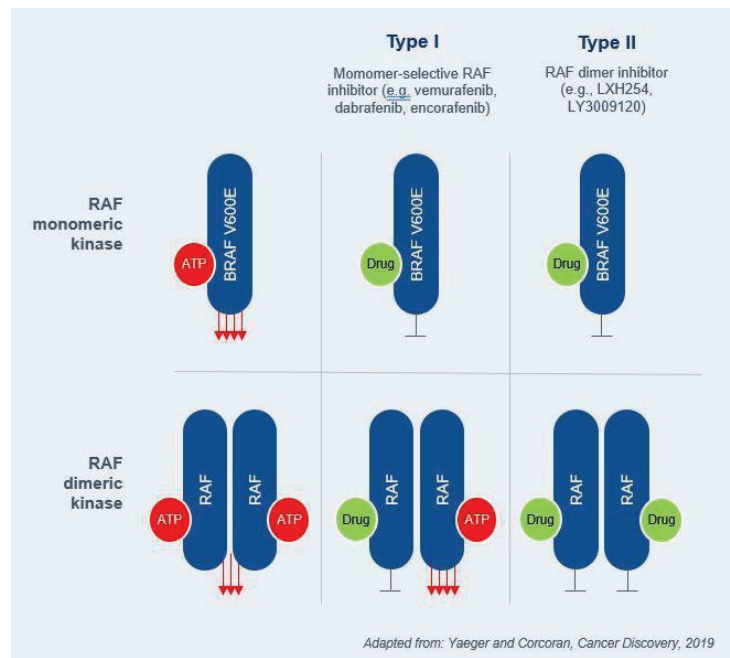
Type I

Momomer-selective RAF inhibitor (e.g. vemurafenib, dabrafenib, encorafenib)

Type II

RAF dimer inhibitor (e.g., LXH254, LY3009120)

RAF monomeric kinase

ATP

BRAF V600E

Drug

BRAF V600E

Drug

BRAF V600E

RAF dimeric kinase

ATP

RAF

RAF

ATP

Drug

RAF

RAF

ATP

Drug

RAF

RAF

Drug

Adapted from: Yaeger and Corcoran, Cancer Discovery, 2019